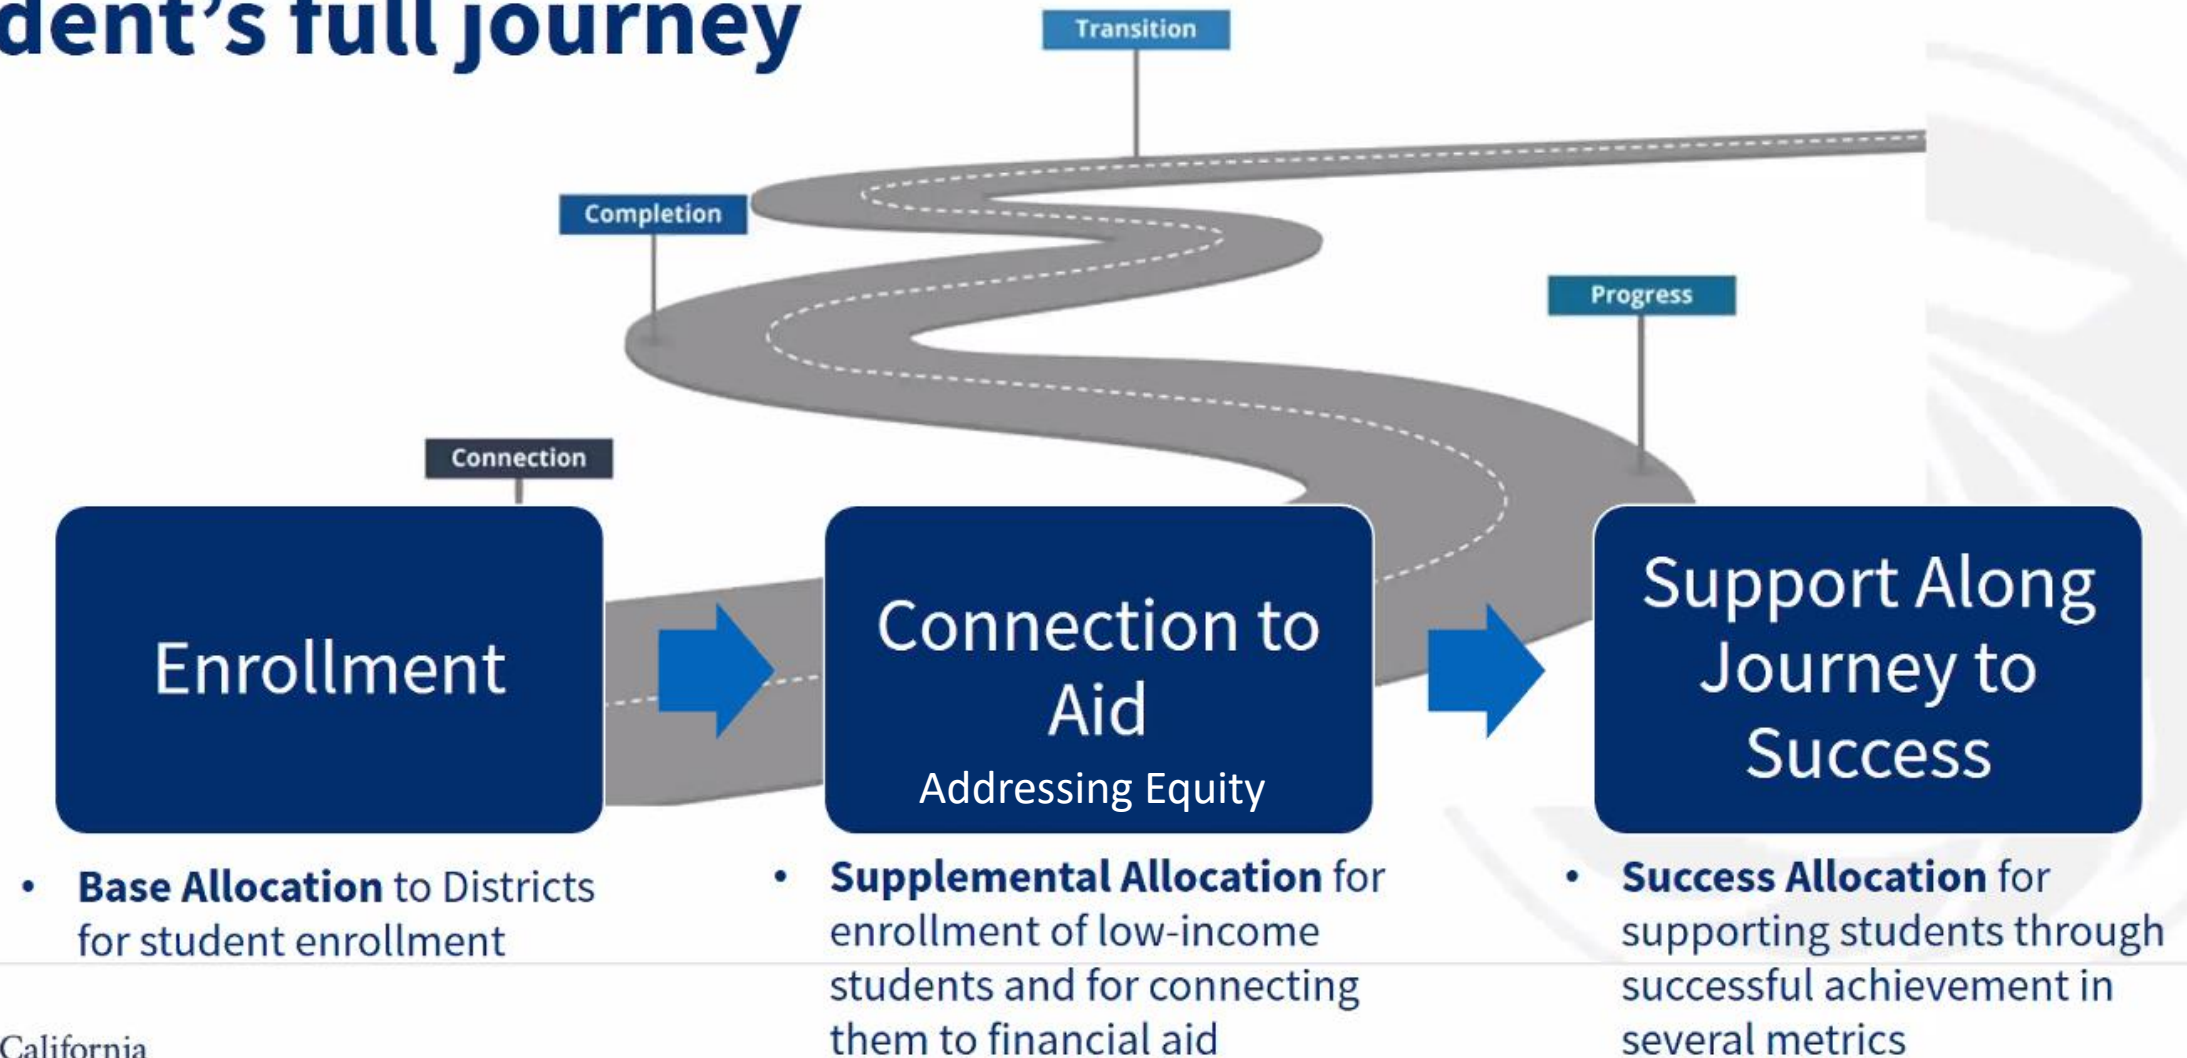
dent's full journey

Transition

Completion

Progress

Connection

Enrollment

Connection to Aid

Addressing Equity

Support Along Journey to Success

• **Base Allocation** to Districts for student enrollment

• **Supplemental Allocation** for enrollment of low-income students and for connecting them to financial aid

• **Success Allocation** for supporting students through successful achievement in several metrics

California